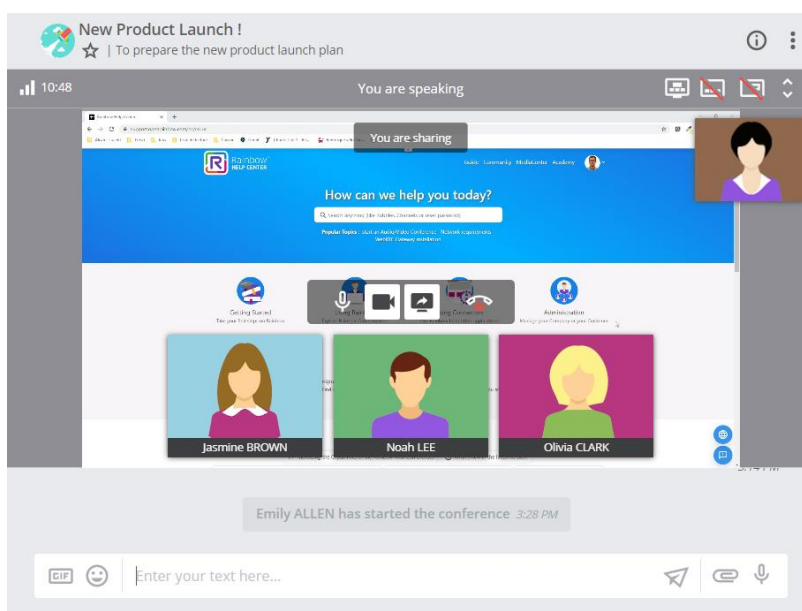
New Product Launch !

| To prepare the new product launch plan

10:48

You are speaking

You are sharing

Rainbow HELP CENTER

Guide Community MediaCenter Academy

How can we help you today?

Search anything (like Add files, Connect or reset password)

Popular Topics : Start an Audio/Video Conference Network requirements Identity Gateway installation

Getting Started

Take your first steps with Rainbow

Administration

Manage your Company or your Customer

Jasmine BROWN

Noah LEE

Olivia CLARK

Emily ALLEN has started the conference 3:28 PM

GIF

Enter your text here...